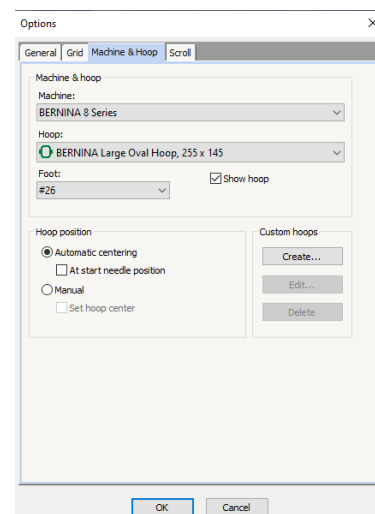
Options

General | Grid | Machine & Hoop | Scroll

Machine & hoop

Machine:

BERNINA 8 Series

Hoop:

BERNINA Large Oval Hoop, 255 x 145

Foot:

#26

Show hoop

Hoop position

Automatic centering

At start needle position

Manual

Set hoop center

Custom hoops

Create...

Edit...

Delete

OK

Cancel